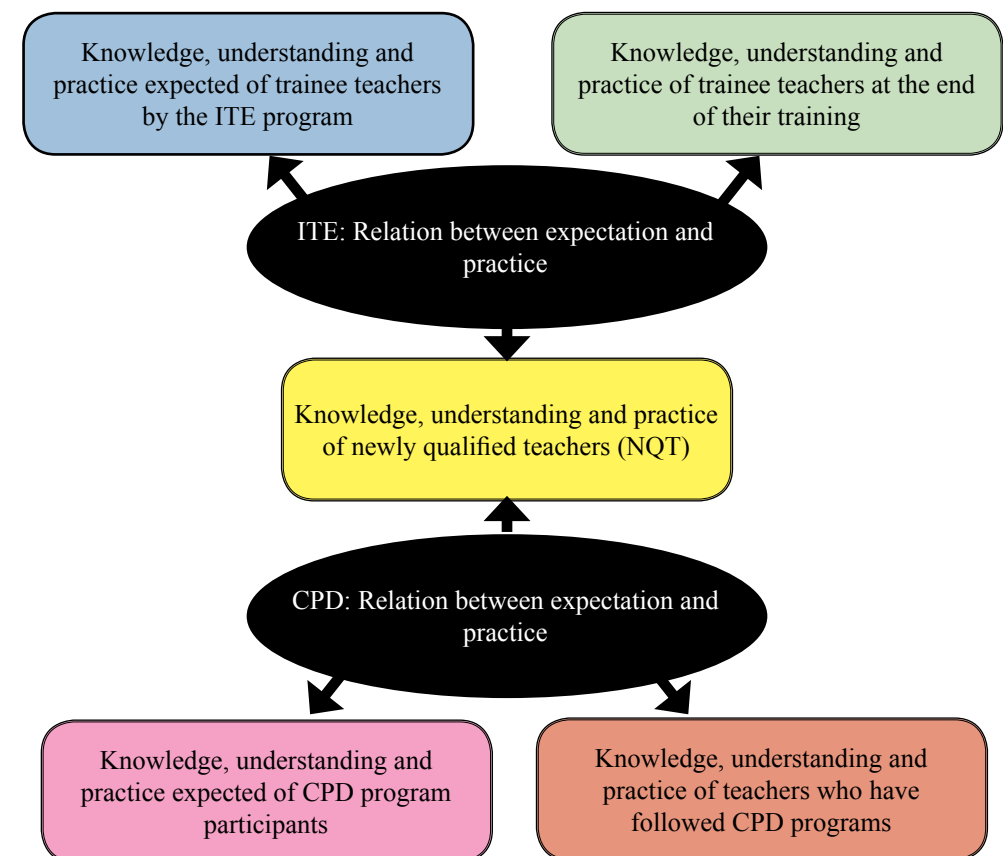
Knowledge, understanding and practice expected of trainee teachers by the ITE program

Knowledge, understanding and practice of trainee teachers at the end of their training

ITE: Relation between expectation and practice

Knowledge, understanding and practice of newly qualified teachers (NQT)

CPD: Relation between expectation and practice

Knowledge, understanding and practice expected of CPD program participants

Knowledge, understanding and practice of teachers who have followed CPD programs